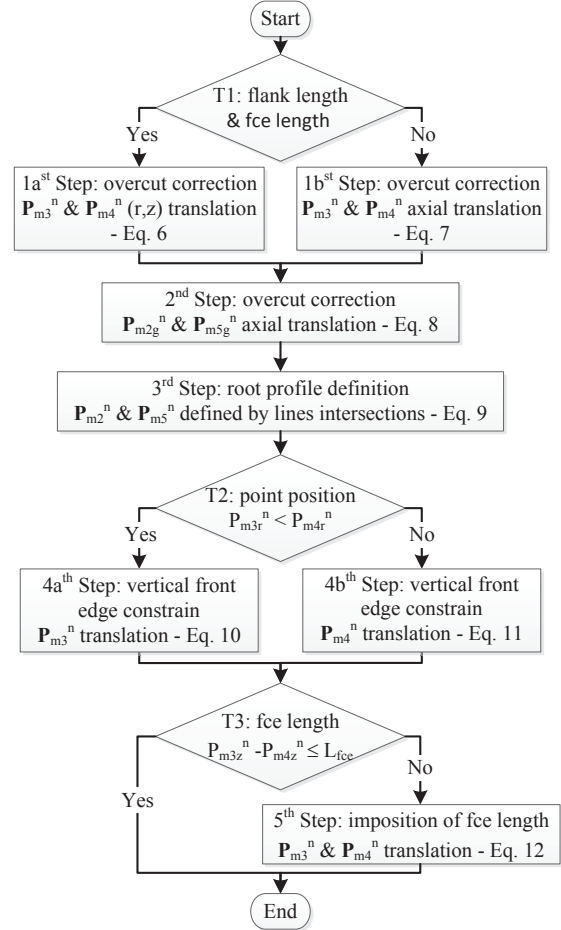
Start

T1: flank length & fce length

Yes

No

1a$^{st}$ Step: overcut correction $\mathbf{P}_{m3}{}^{n}$ & $\mathbf{P}_{m4}{}^{n}$ (r,z) translation - Eq. 6

1b$^{st}$ Step: overcut correction $\mathbf{P}_{m3}{}^{n}$ & $\mathbf{P}_{m4}{}^{n}$ axial translation - Eq. 7

2$^{nd}$ Step: overcut correction $\mathbf{P}_{m2g}{}^{n}$ & $\mathbf{P}_{m5g}{}^{n}$ axial translation - Eq. 8

3$^{rd}$ Step: root profile definition $\mathbf{P}_{m2}{}^{n}$ & $\mathbf{P}_{m5}{}^{n}$ defined by lines intersections - Eq. 9

T2: point position $P_{m3r}{}^{n} < P_{m4r}{}^{n}$

Yes

No

4a$^{th}$ Step: vertical front edge constrain $\mathbf{P}_{m3}{}^{n}$ translation - Eq. 10

4b$^{th}$ Step: vertical front edge constrain $\mathbf{P}_{m4}{}^{n}$ translation - Eq. 11

T3: fce length $P_{m3z}{}^{n} - P_{m4z}{}^{n} \leq L_{fce}$

Yes

No

5$^{th}$ Step: imposition of fce length $\mathbf{P}_{m3}{}^{n}$ & $\mathbf{P}_{m4}{}^{n}$ translation - Eq. 12

End